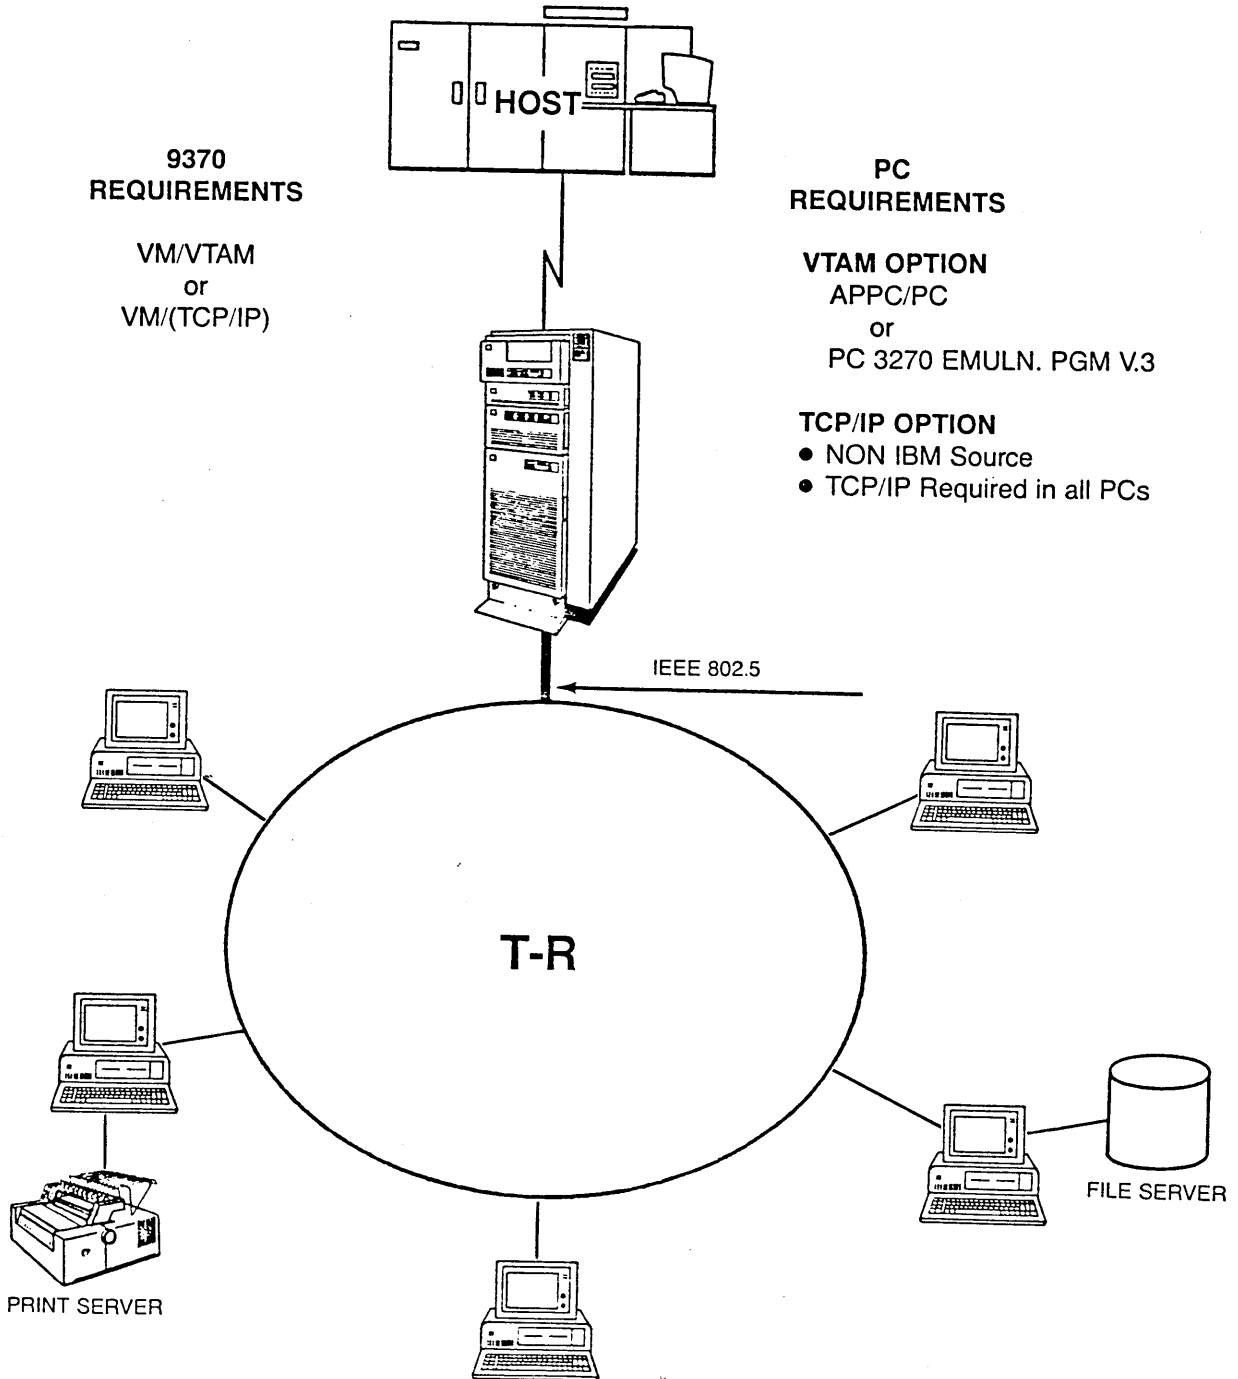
HOST

9370
REQUIREMENTS

VM/VTAM
or
VM/(TCP/IP)

PC
REQUIREMENTS

VTAM OPTION
APPC/PC
or
PC 3270 EMULN. PGM V.3

TCP/IP OPTION
• NON IBM Source
• TCP/IP Required in all PCs

IEEE 802.5

T-R

FILE SERVER

PRINT SERVER